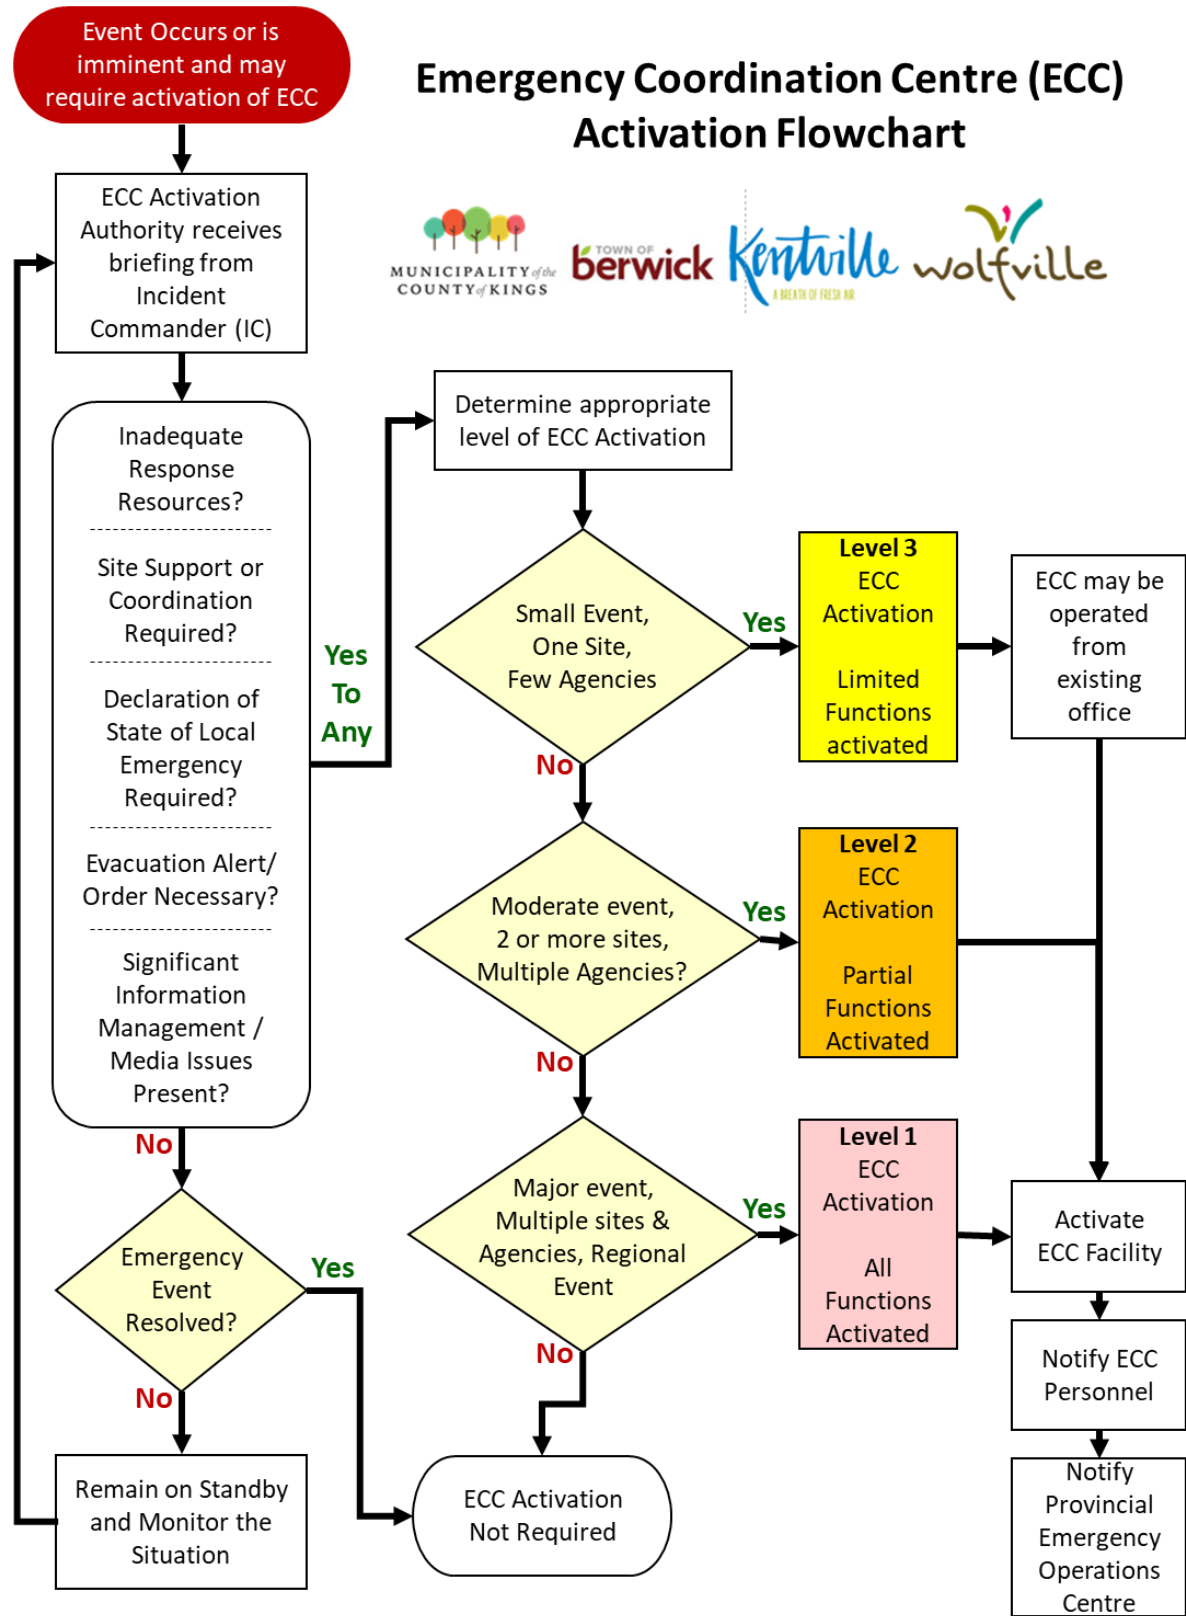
Event Occurs or is imminent and may require activation of ECC

Emergency Coordination Centre (ECC) Activation Flowchart

MUNICIPALITY of the COUNTY of KINGS

TOWN OF berwick

Kentville A BREATH OF FRESH AIR

wolfville

ECC Activation Authority receives briefing from Incident Commander (IC)

Inadequate Response Resources?

Site Support or Coordination Required?

Declaration of State of Local Emergency Required?

Evacuation Alert/ Order Necessary?

Significant Information Management / Media Issues Present?

Yes To Any

Determine appropriate level of ECC Activation

Small Event, One Site, Few Agencies

Yes

Level 3 ECC Activation

Limited Functions activated

ECC may be operated from existing office

No

Moderate event, 2 or more sites, Multiple Agencies?

Yes

Level 2 ECC Activation

Partial Functions Activated

No

No

Major event, Multiple sites & Agencies, Regional Event

Yes

Level 1 ECC Activation

All Functions Activated

Activate ECC Facility

Emergency Event Resolved?

Yes

No

No

Notify ECC Personnel

Remain on Standby and Monitor the Situation

ECC Activation Not Required

Notify Provincial Emergency Operations Centre